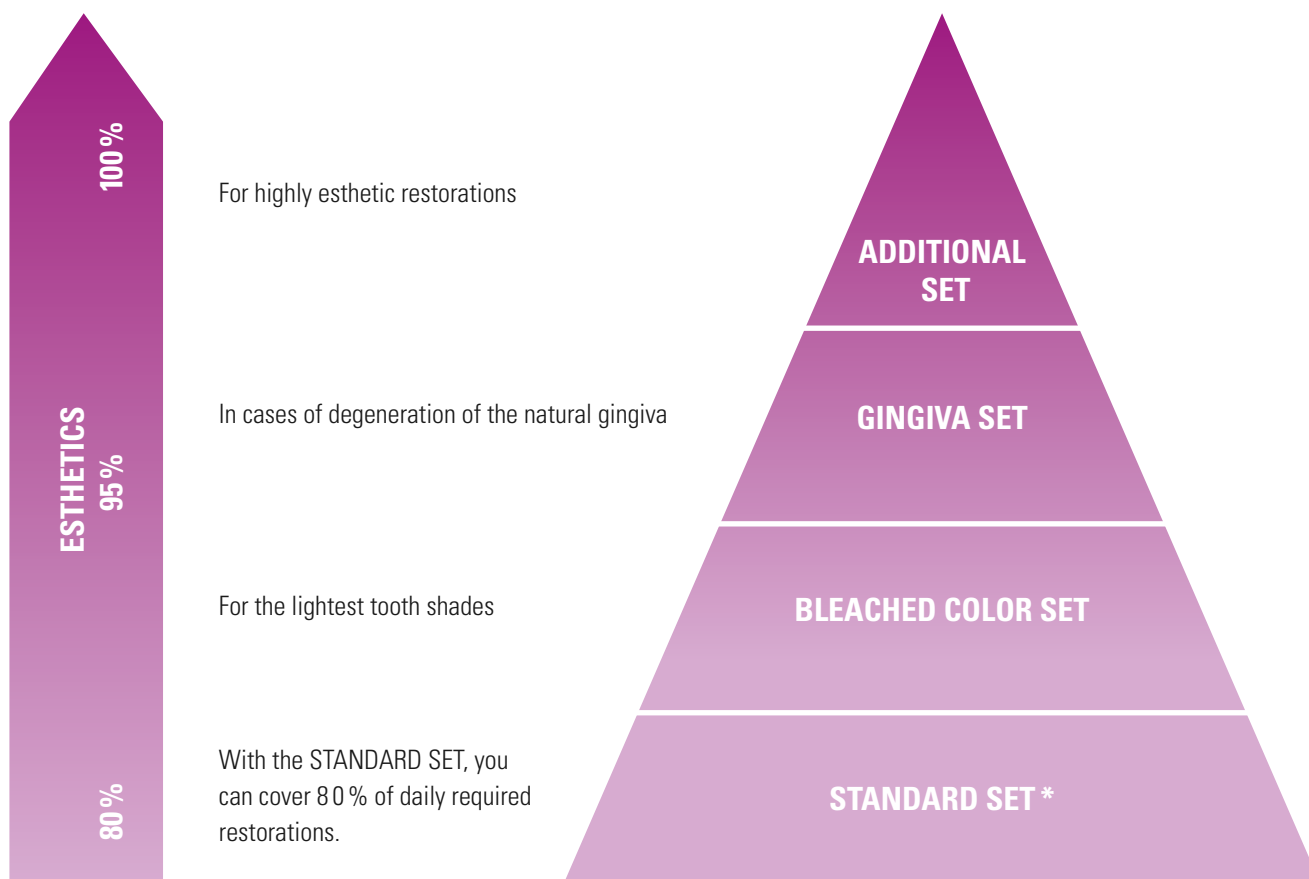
100 %

ESTHETICS
95 %

80 %

For highly esthetic restorations

In cases of degeneration of the natural gingiva

For the lightest tooth shades

With the STANDARD SET, you can cover 80 % of daily required restorations.

ADDITIONAL SET

GINGIVA SET

BLEACHED COLOR SET

STANDARD SET *